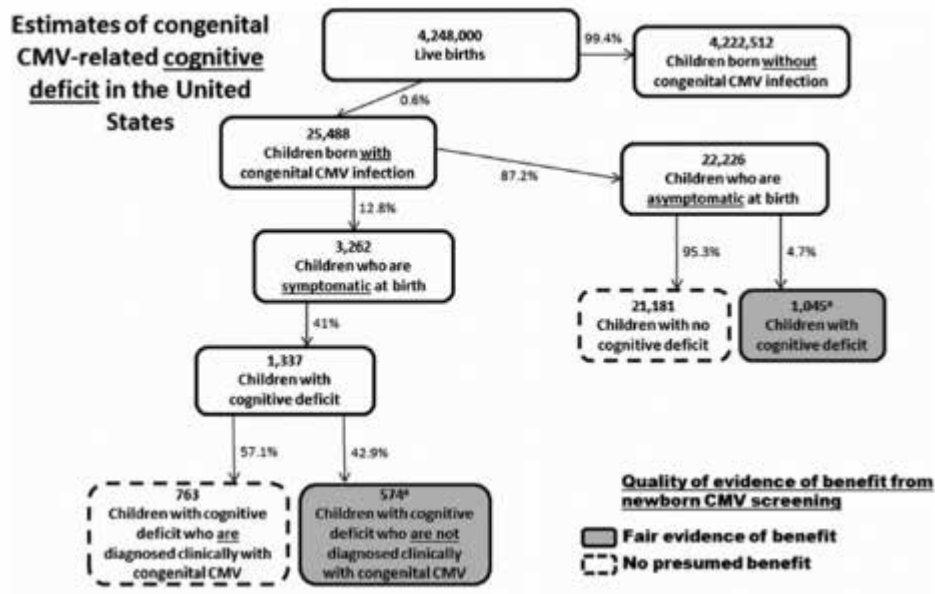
Estimates of congenital CMV-related cognitive deficit in the United States

4,248,000
Live births

99.4%

4,222,512
Children born without congenital CMV infection

0.6%

25,488
Children born with congenital CMV infection

87.2%

22,226
Children who are asymptomatic at birth

12.8%

3,262
Children who are symptomatic at birth

95.3%

4.7%

21,181
Children with no cognitive deficit

1,045ª
Children with cognitive deficit

41%

1,337
Children with cognitive deficit

57.1%

42.9%

763
Children with cognitive deficit who are diagnosed clinically with congenital CMV

574ª
Children with cognitive deficit who are not diagnosed clinically with congenital CMV

Quality of evidence of benefit from newborn CMV screening

Fair evidence of benefit

No presumed benefit